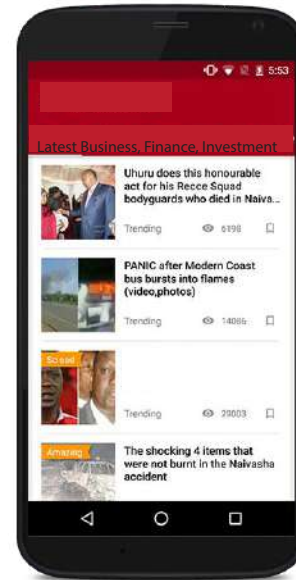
5:53

Latest Business, Finance, Investment

Uhuru does this honourable act for his Recce Squad bodyguards who died in Naiva...

Trending 6998

PANIC after Modern Coast bus bursts into flames (video,photos)

Trending 14086

Sc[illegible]

Trending 29003

Amazing

The shocking 4 items that were not burnt in the Naivasha accident